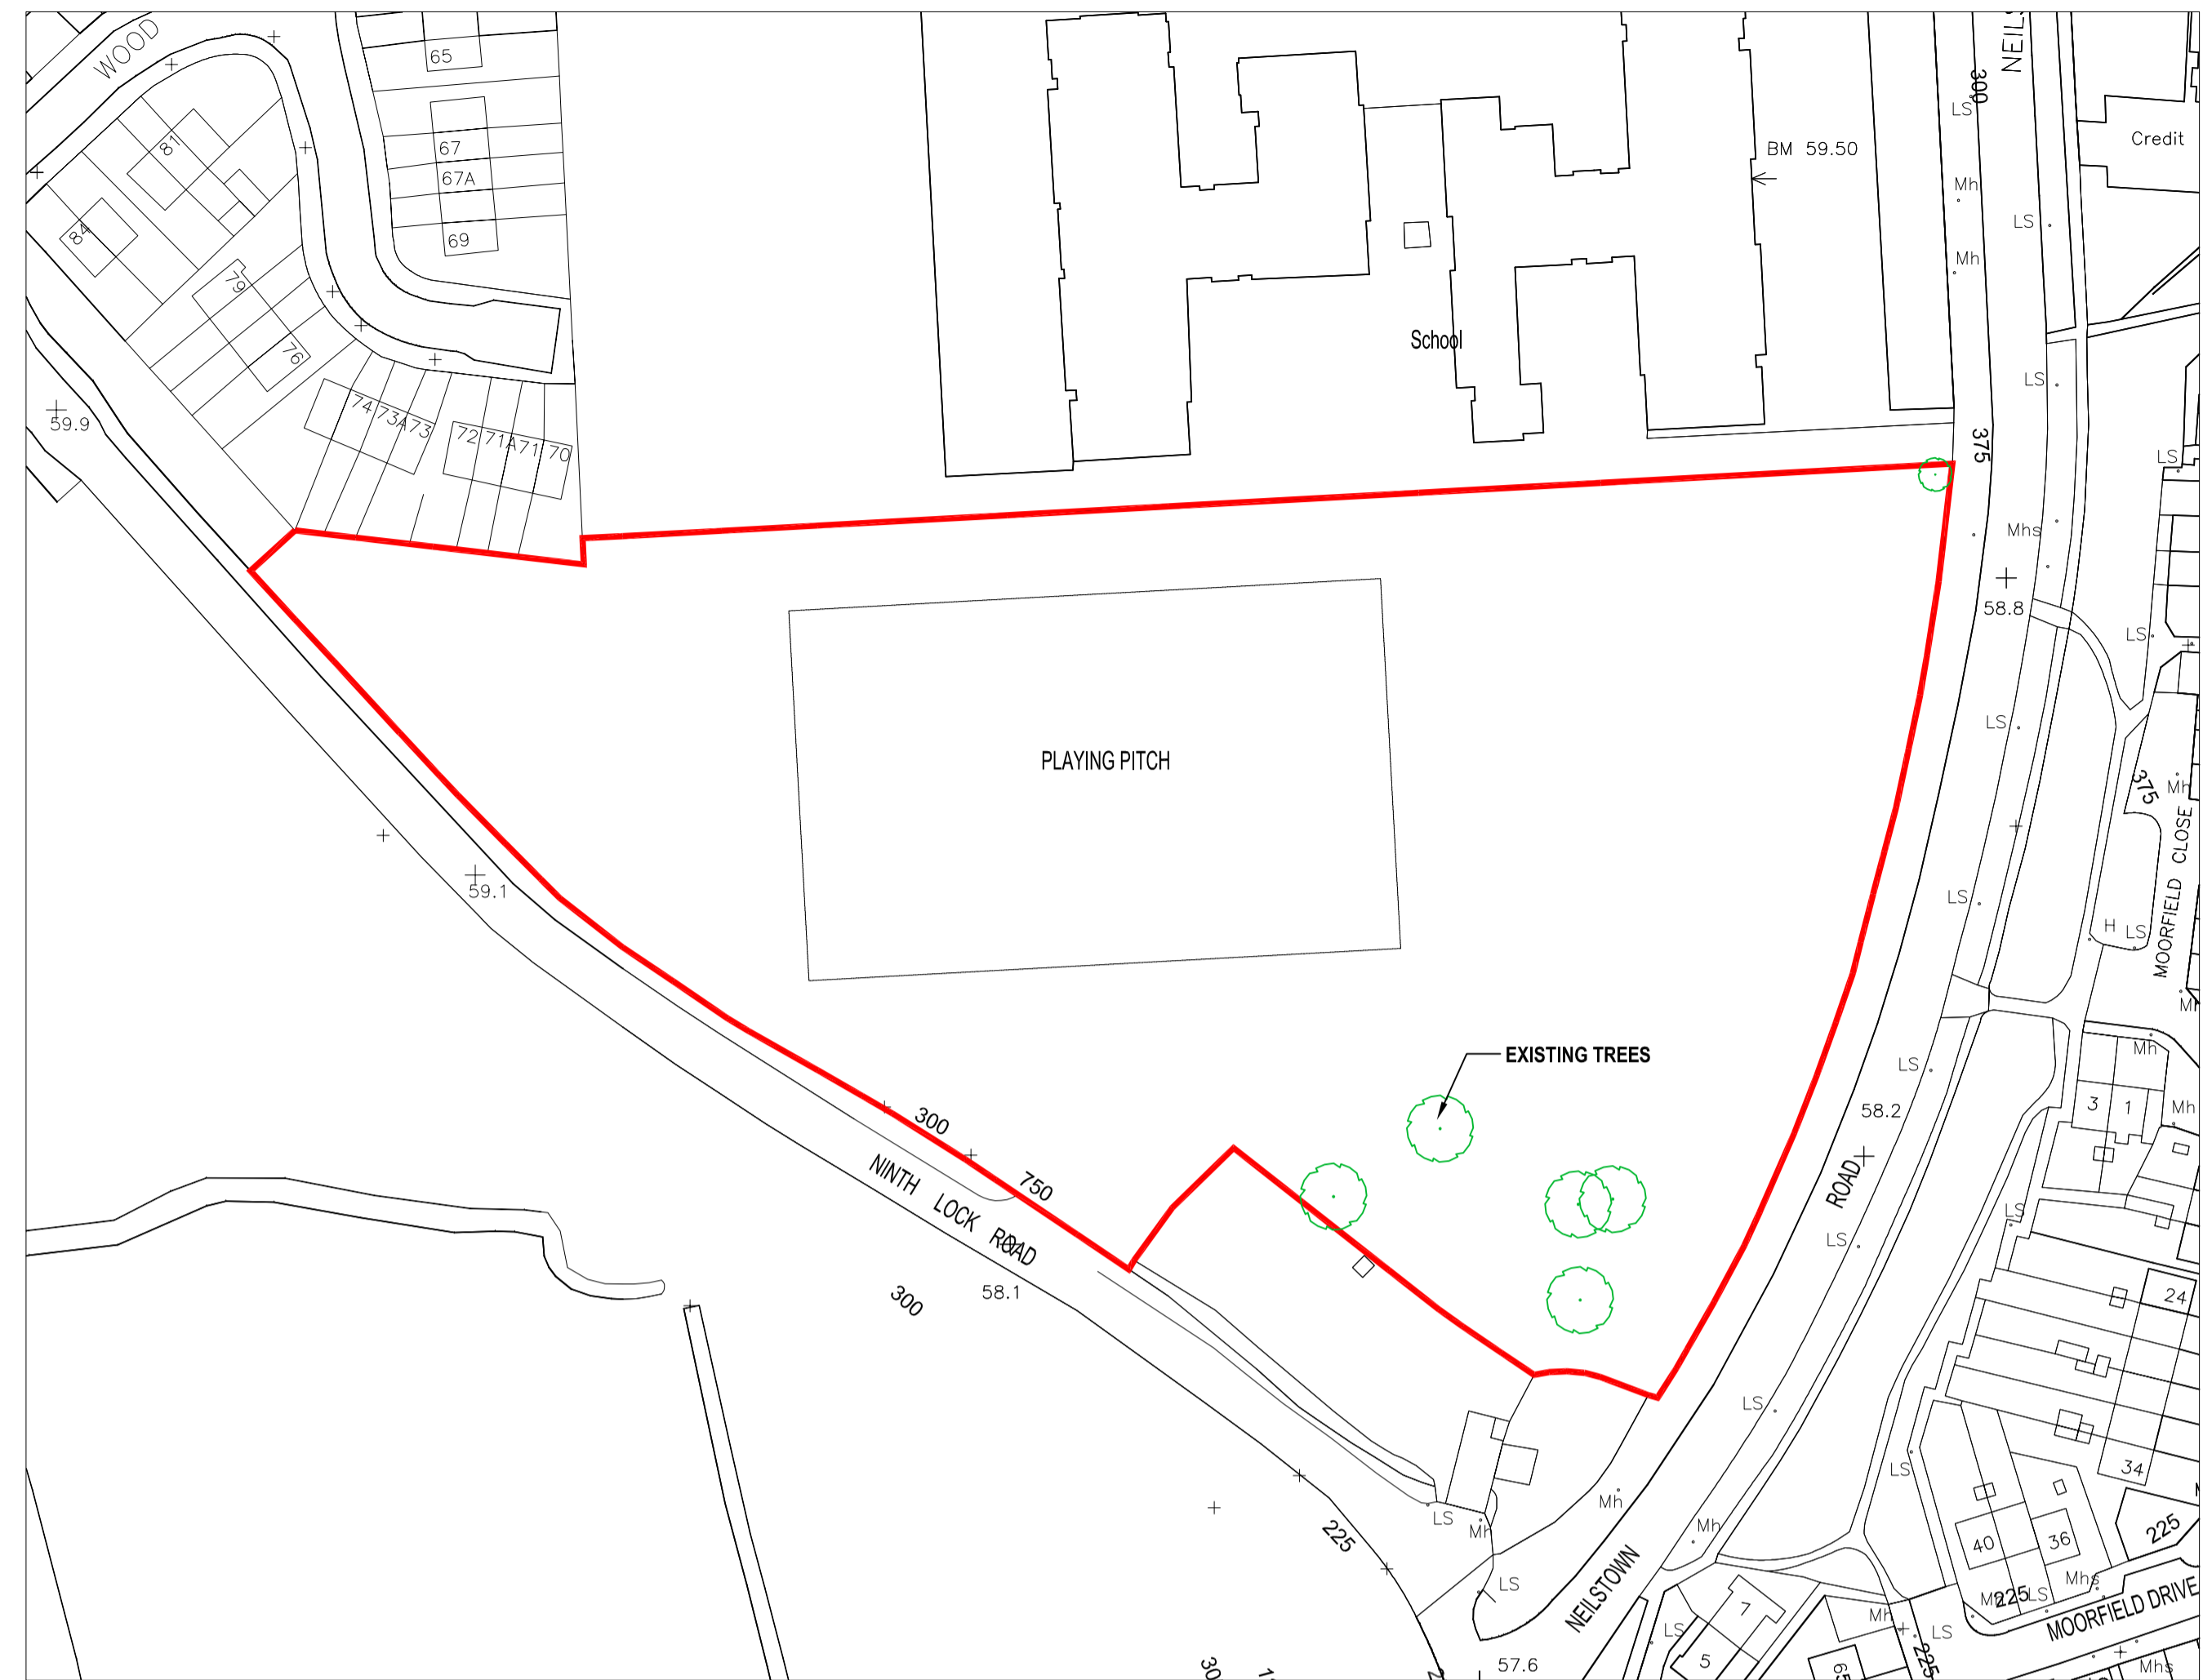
WOOD
65
67
67A
69
81
84
79
76
59.9
74 73A 73
72 71A 71 70
School
BM 59.50
Credit
NEIL
300
LS
Mh
LS
Mh
LS
375
LS
Mhs
58.8
LS
LS
375
Mh
CLOSE
MOORFIELD
LS
H LS
Mh
PLAYING PITCH
59.1
EXISTING TREES
LS
58.2
Mh
3
1
Mh
ROAD
LS
LS
24
300
750
NINTH LOCK ROAD
58.1
300
LS
34
LS
225
40
36
225
Mh
LS
Mh
Mh
LS
LS
NEILSTOWN
Mhs
Mh 225 LS
MOORFIELD DRIVE
Mh
LS
7
LS
5
57.6
Mhs